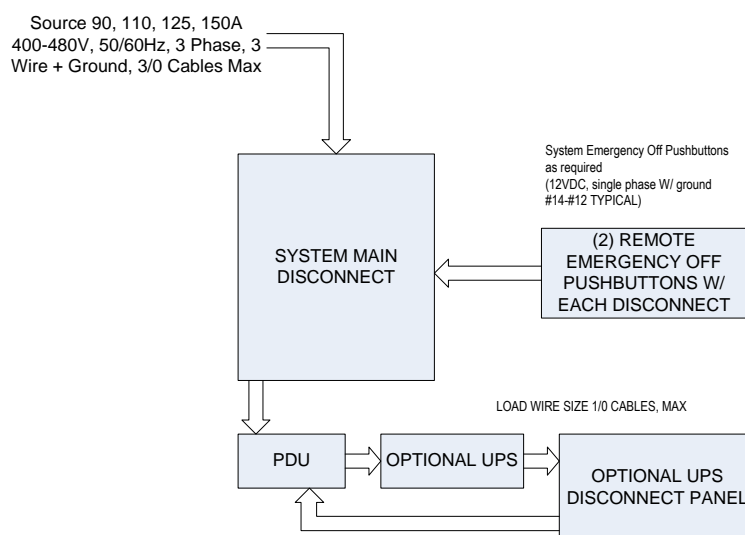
Source 90, 110, 125, 150A 400-480V, 50/60Hz, 3 Phase, 3 Wire + Ground, 3/0 Cables Max

System Emergency Off Pushbuttons as required (12VDC, single phase W/ ground #14-#12 TYPICAL)

SYSTEM MAIN DISCONNECT

(2) REMOTE EMERGENCY OFF PUSHBUTTONS W/ EACH DISCONNECT

LOAD WIRE SIZE 1/0 CABLES, MAX

PDU

OPTIONAL UPS

OPTIONAL UPS DISCONNECT PANEL